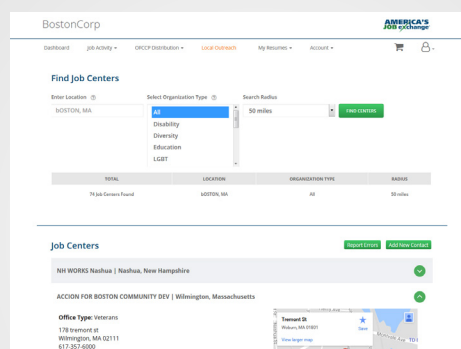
BostonCorp

AMERICA'S JOB exchange

Dashboard Job Activity ▾ OFCCP Distribution ▾ Local Outreach My Resumes ▾ Account ▾

Find Job Centers

Enter Location ⓘ
bOSTON, MA

Select Organization Type ⓘ
All
Disability
Diversity
Education
LGBT

Search Radius
50 miles

FIND CENTERS

| TOTAL | LOCATION | ORGANIZATION TYPE | RADIUS |
|---|---|---|---|
| 74 Job Centers Found | bOSTON, MA | All | 50 miles |

Job Centers

Report Errors Add New Contact

NH WORKS Nashua | Nashua, New Hampshire

ACCION FOR BOSTON COMMUNITY DEV | Wilmington, Massachusetts

Office Type: Veterans

178 tremont st
Wilmington, MA 02111
617-357-6000

Tremont St
Woburn, MA 01801
View larger map
Save